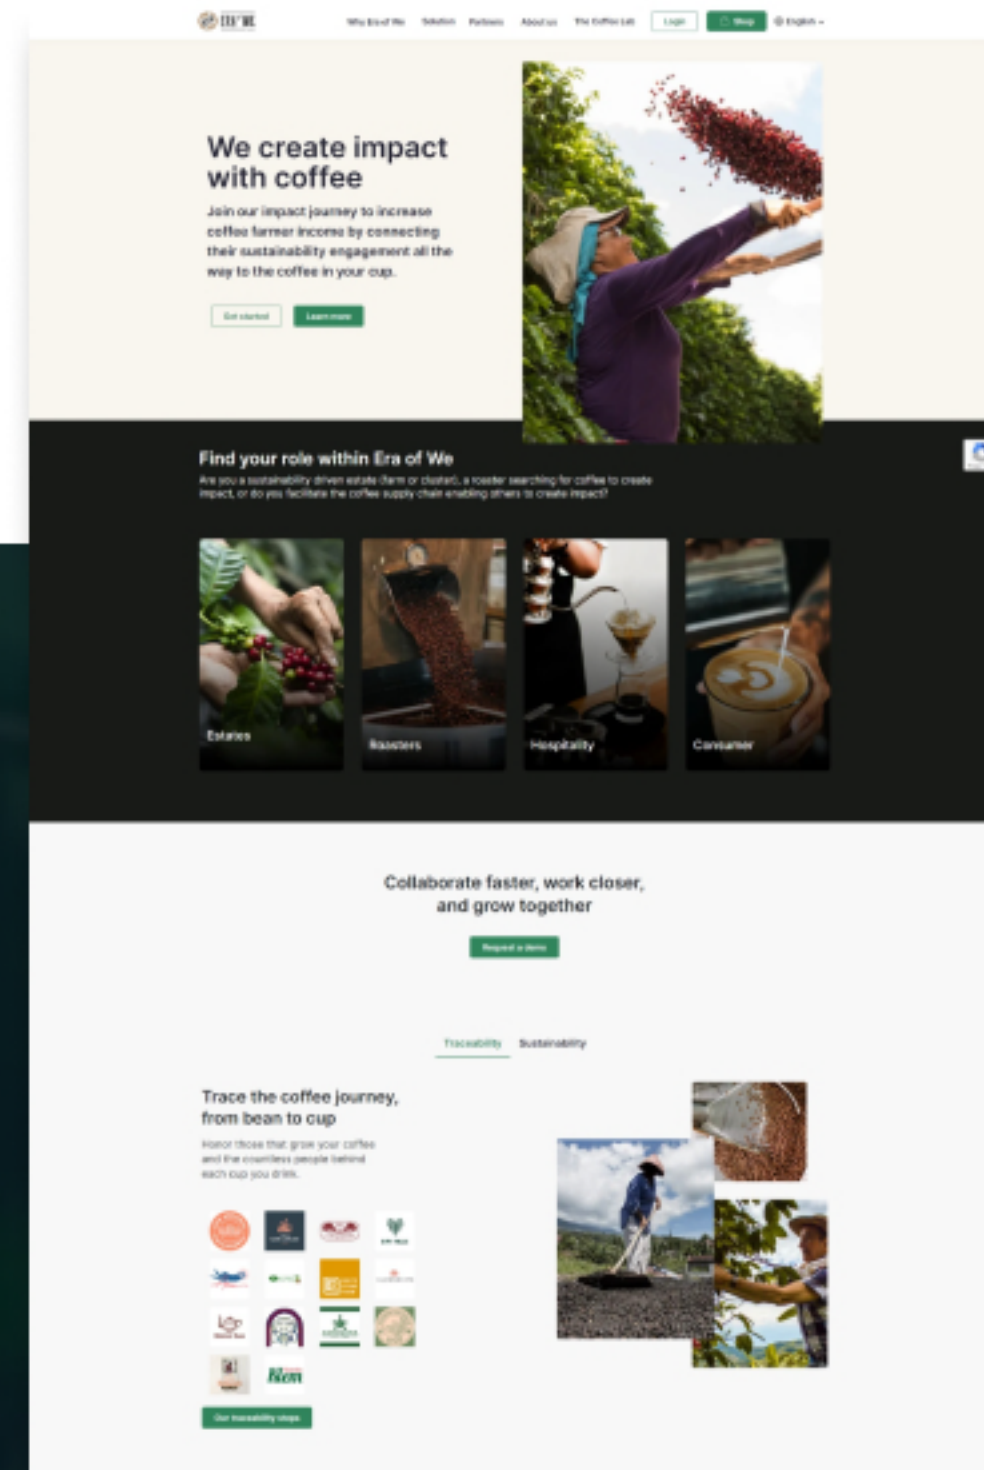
ERA OF WE

Why Era of We Solution Partners About us The Coffee Lab Login Shop English

We create impact with coffee

Join our impact journey to increase coffee farmer income by connecting their sustainability engagement all the way to the coffee in your cup.

Get started Learn more

Find your role within Era of We

Are you a sustainability driven estate (farm or cluster), a roaster searching for coffee to create impact, or do you facilitate the coffee supply chain enabling others to create impact?

Estates

Roasters

Hospitality

Consumer

Collaborate faster, work closer, and grow together

Request a demo

Traceability Sustainability

Trace the coffee journey, from bean to cup

Honor those that grow your coffee and the countless people behind each cup you drink.

Ken

Our traceability steps